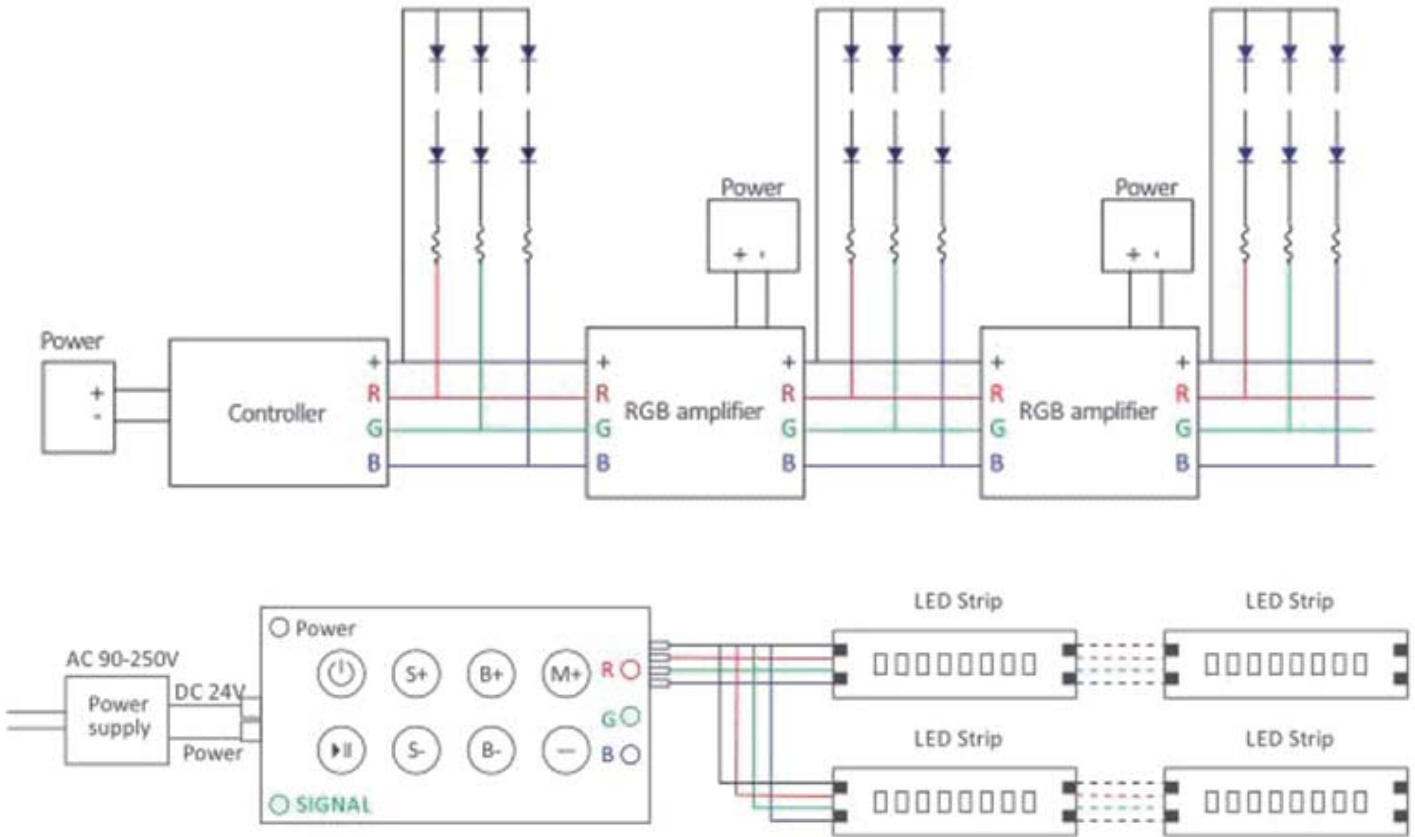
Power

Power

Power
+
-

Controller
+
R
G
B

+
R
G
B
RGB amplifier
+
R
G
B

+
R
G
B
RGB amplifier
+
R
G
B

+ -

+ -

AC 90-250V
Power supply
DC 24V
Power

○ Power
S+
B+
M+
S-
B-
—
R
G
B
○ SIGNAL

LED Strip
LED Strip
LED Strip
LED Strip